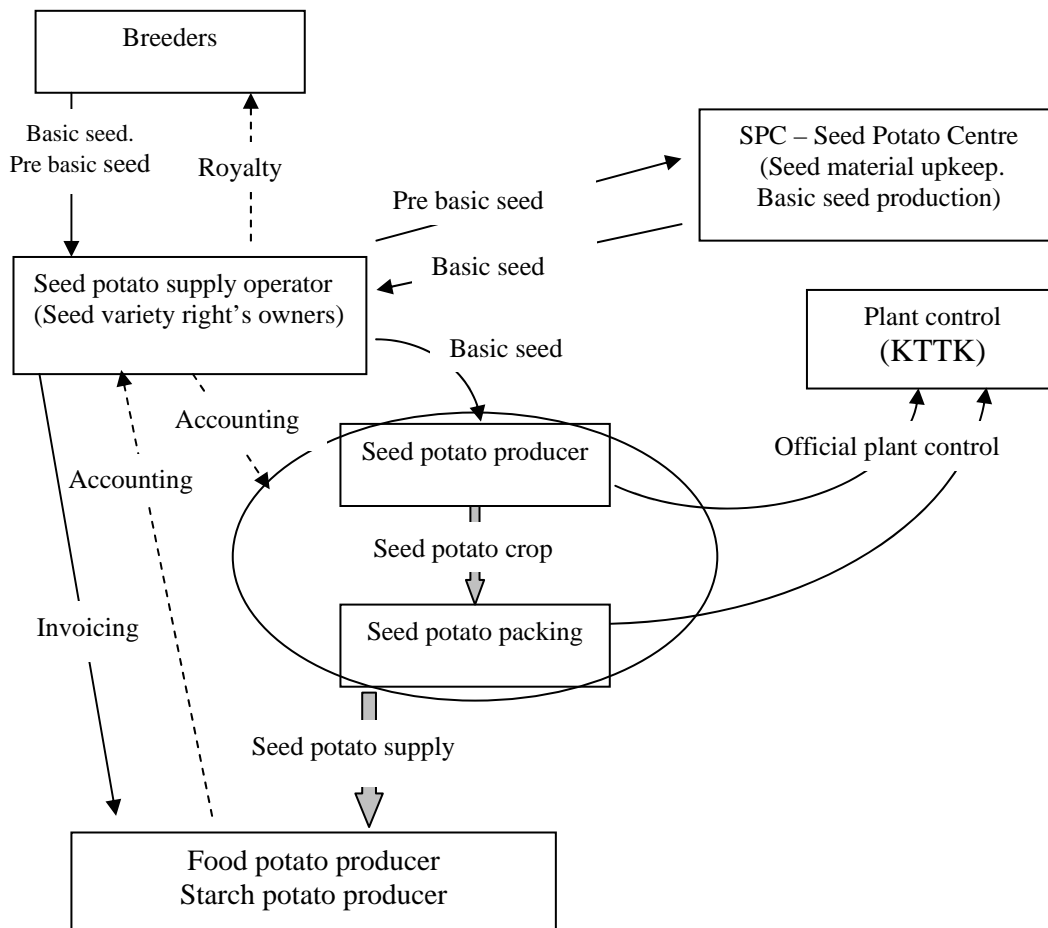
Breeders

Basic seed.
Pre basic seed

Royalty

SPC – Seed Potato Centre
(Seed material upkeep.
Basic seed production)

Pre basic seed

Basic seed

Seed potato supply operator
(Seed variety right's owners)

Plant control
(KTTK)

Basic seed

Accounting

Accounting

Seed potato producer

Official plant control

Seed potato crop

Invoicing

Seed potato packing

Seed potato supply

Food potato producer
Starch potato producer